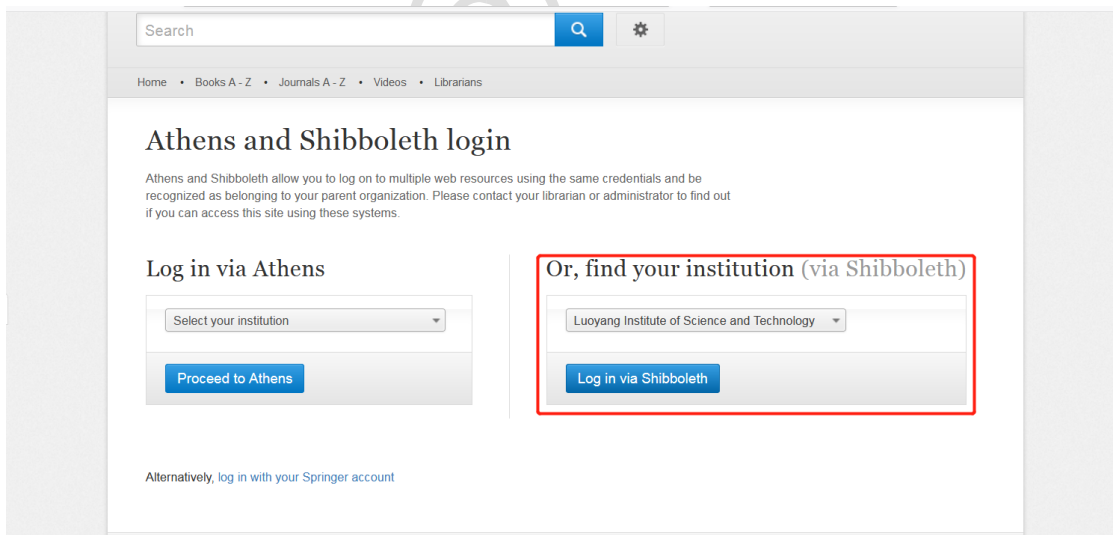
Search

Home • Books A - Z • Journals A - Z • Videos • Librarians

Athens and Shibboleth login

Athens and Shibboleth allow you to log on to multiple web resources using the same credentials and be recognized as belonging to your parent organization. Please contact your librarian or administrator to find out if you can access this site using these systems.

Log in via Athens

Select your institution

Proceed to Athens

Or, find your institution (via Shibboleth)

Luoyang Institute of Science and Technology

Log in via Shibboleth

Alternatively, log in with your Springer account